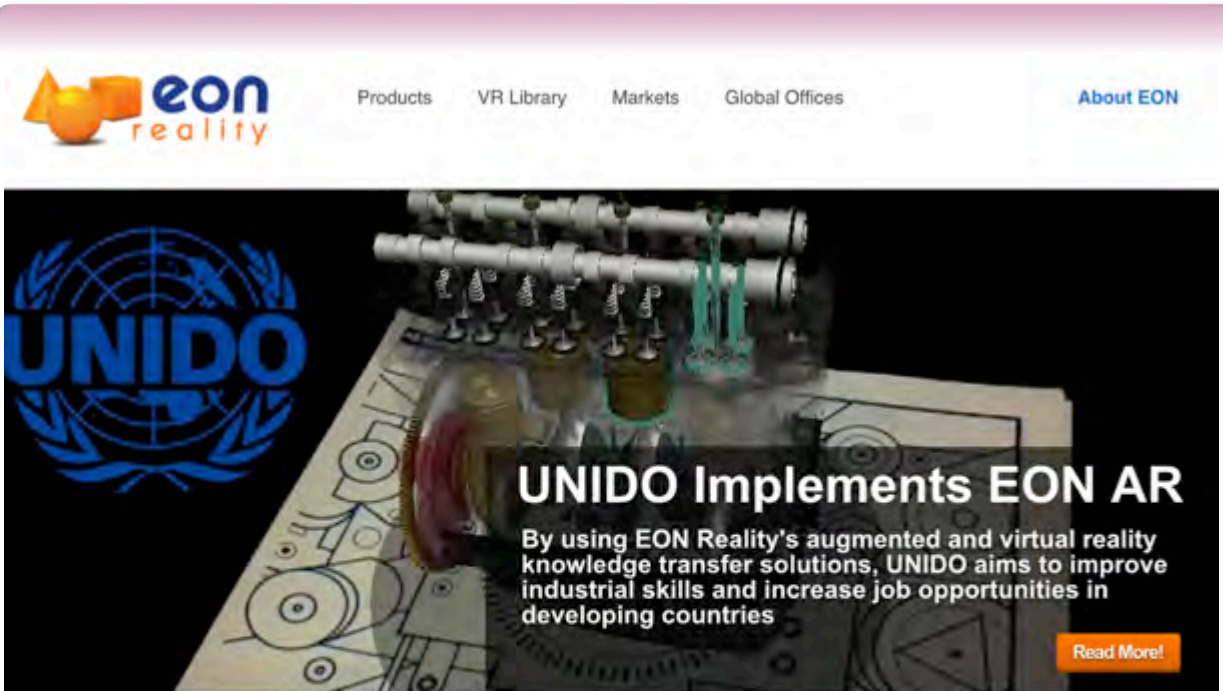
eon reality

Products VR Library Markets Global Offices About EON

UNIDO

UNIDO Implements EON AR

By using EON Reality's augmented and virtual reality knowledge transfer solutions, UNIDO aims to improve industrial skills and increase job opportunities in developing countries

Read More!